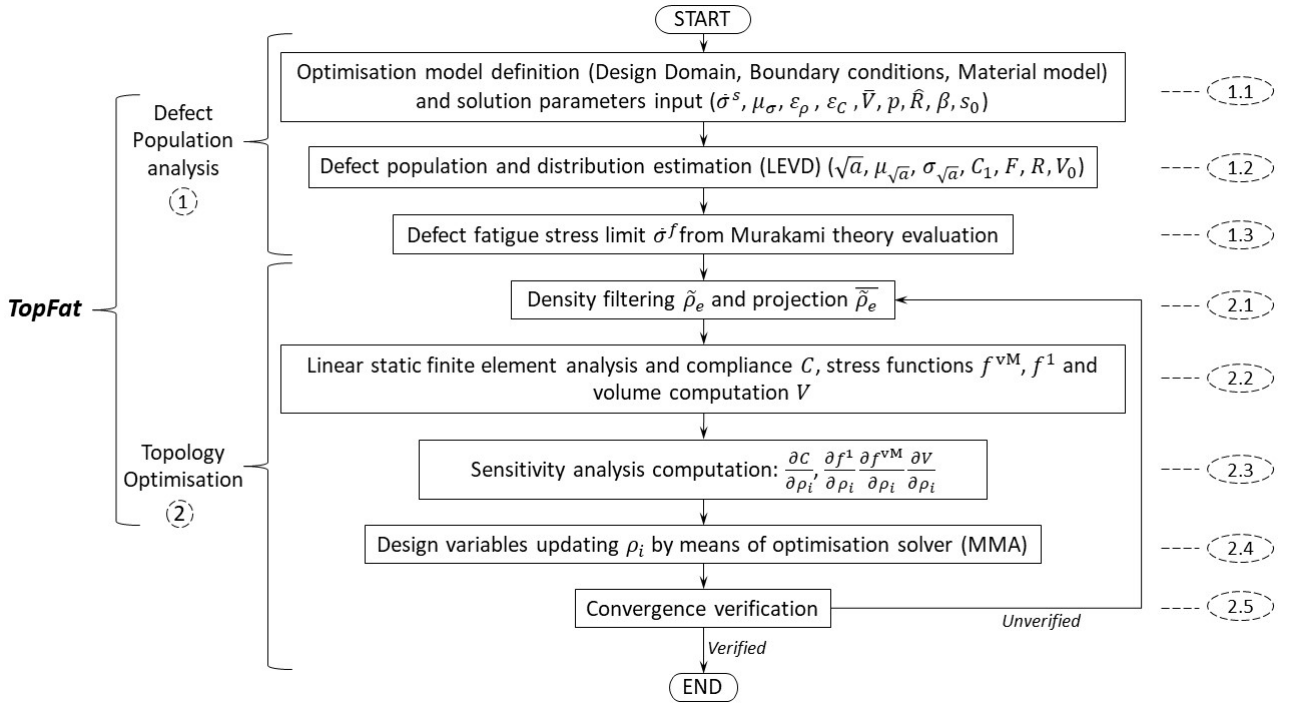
START

Optimisation model definition (Design Domain, Boundary conditions, Material model) and solution parameters input ($\dot{\sigma}^s$, $\mu_\sigma$, $\varepsilon_\rho$ , $\varepsilon_C$ ,$\bar{V}$, $p$, $\hat{R}$, $\beta$, $s_0$)

1.1

Defect Population analysis
1

Defect population and distribution estimation (LEVD) ($\sqrt{a}$, $\mu_{\sqrt{a}}$, $\sigma_{\sqrt{a}}$, $C_1$, $F$, $R$, $V_0$)

1.2

Defect fatigue stress limit $\dot{\sigma}^f$from Murakami theory evaluation

1.3

TopFat

Density filtering $\tilde{\rho}_e$ and projection $\overline{\tilde{\rho}_e}$

2.1

Linear static finite element analysis and compliance $C$, stress functions $f^{\text{vM}}$, $f^1$ and volume computation $V$

2.2

Topology Optimisation
2

Sensitivity analysis computation: $\frac{\partial C}{\partial \rho_i}$, $\frac{\partial f^1}{\partial \rho_i}$ $\frac{\partial f^{\text{vM}}}{\partial \rho_i}$ $\frac{\partial V}{\partial \rho_i}$

2.3

Design variables updating $\rho_i$ by means of optimisation solver (MMA)

2.4

Convergence verification

2.5

Unverified

Verified

END